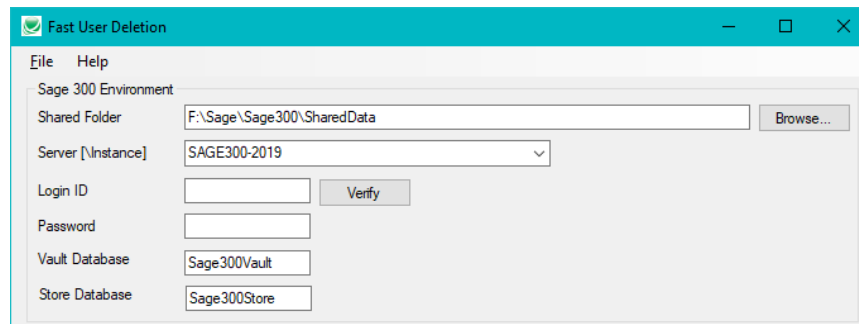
Fast User Deletion

File Help

Sage 300 Environment

Shared Folder F:\Sage\Sage300\SharedData Browse...

Server [\Instance] SAGE300-2019

Login ID Verify

Password

Vault Database Sage300Vault

Store Database Sage300Store